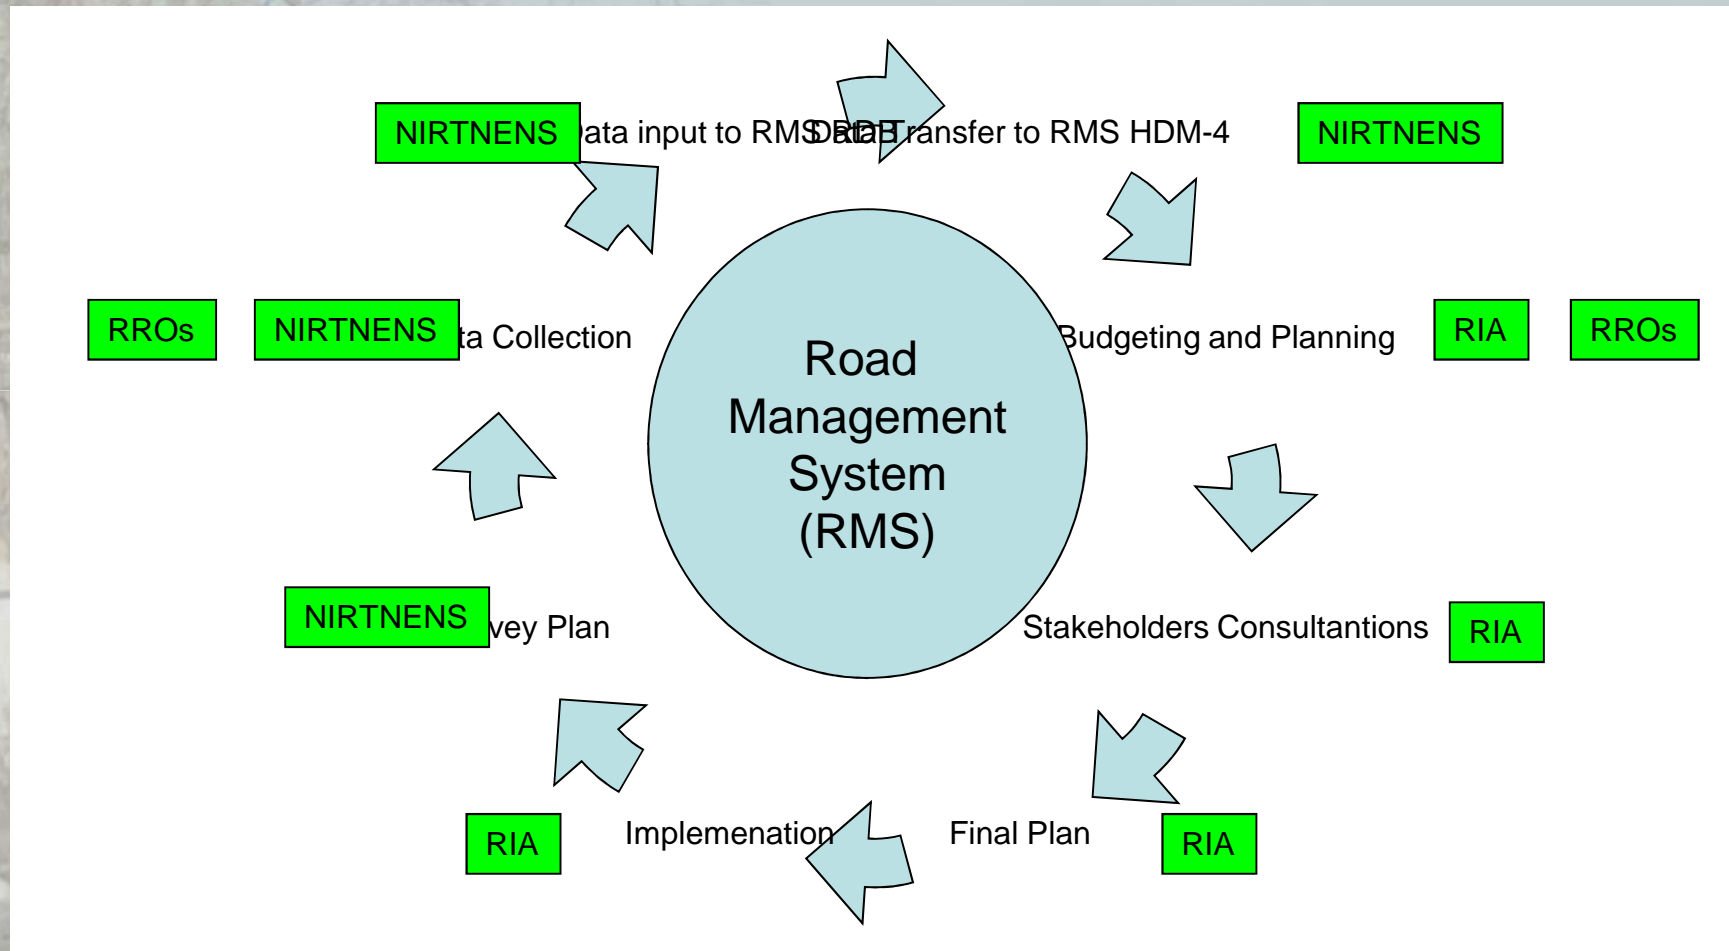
NIRTNENS

ata input to RMS RDB

Data Transfer to RMS HDM-4

NIRTNENS

RROs

NIRTNENS

ta Collection

Road Management System (RMS)

Budgeting and Planning

RIA

RROs

NIRTNENS

vey Plan

Stakeholders Consultantions

RIA

RIA

Implemenation

Final Plan

RIA